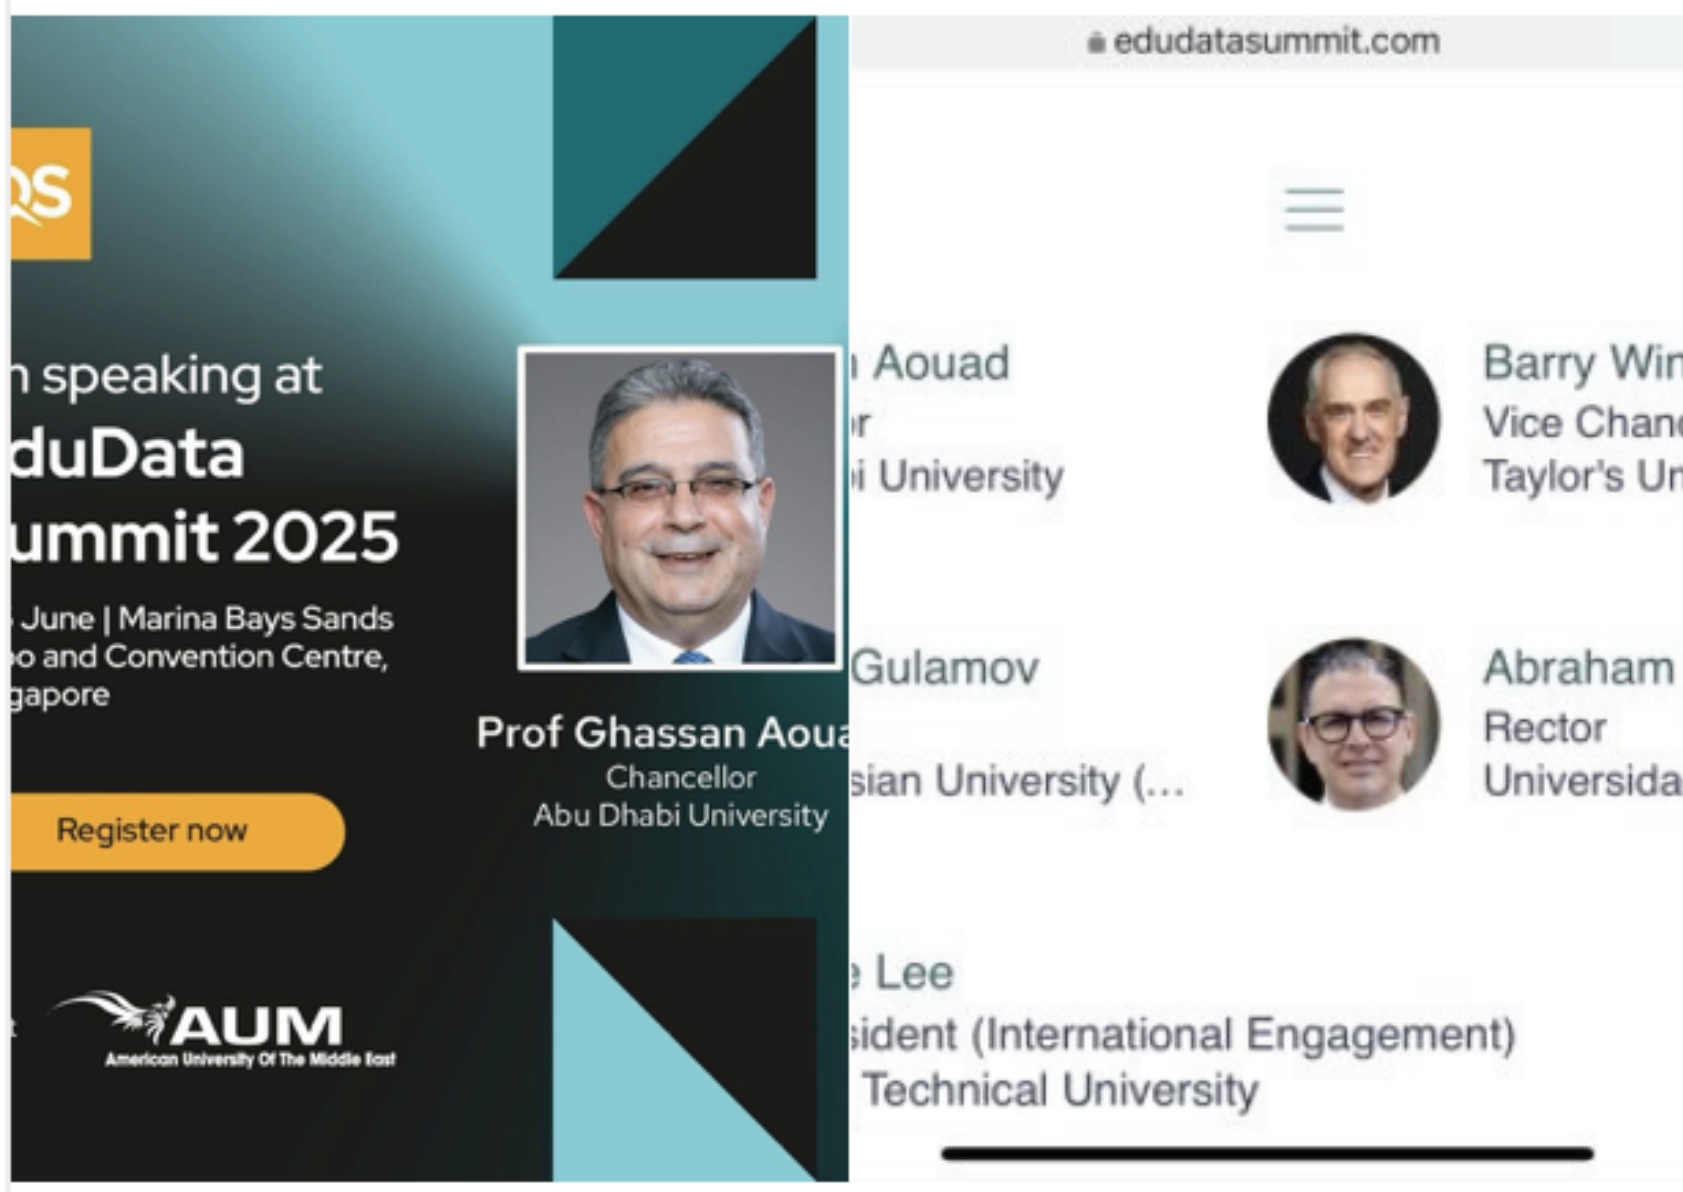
QS

n speaking at
duData
ummit 2025

June | Marina Bays Sands
o and Convention Centre,
gapore

Register now

AUM
American University Of The Middle East

Prof Ghassan Aoua
Chancellor
Abu Dhabi University

edudatasummit.com

Aouad
r
i University

Barry Wi
Vice Chan
Taylor's U

Gulamov
sian University (...

Abraham
Rector
Universida

e Lee
sident (International Engagement)
Technical University